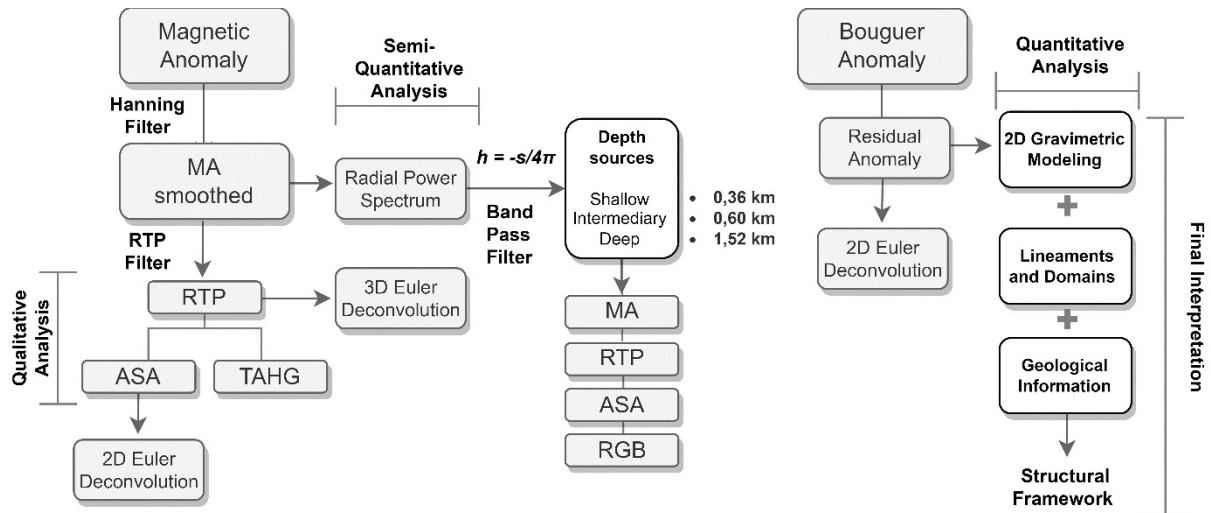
Magnetic Anomaly

Hanning Filter

MA smoothed

Semi-Quantitative Analysis

Radial Power Spectrum

$h = -s/4\pi$

Band Pass Filter

Depth sources

Shallow
Intermediary
Deep

• 0,36 km
• 0,60 km
• 1,52 km

RTP Filter

RTP

3D Euler Deconvolution

Qualitative Analysis

ASA

TAHG

2D Euler Deconvolution

MA

RTP

ASA

RGB

Bouguer Anomaly

Quantitative Analysis

Residual Anomaly

2D Gravimetric Modeling

2D Euler Deconvolution

+

Lineaments and Domains

+

Geological Information

Structural Framework

Final Interpretation